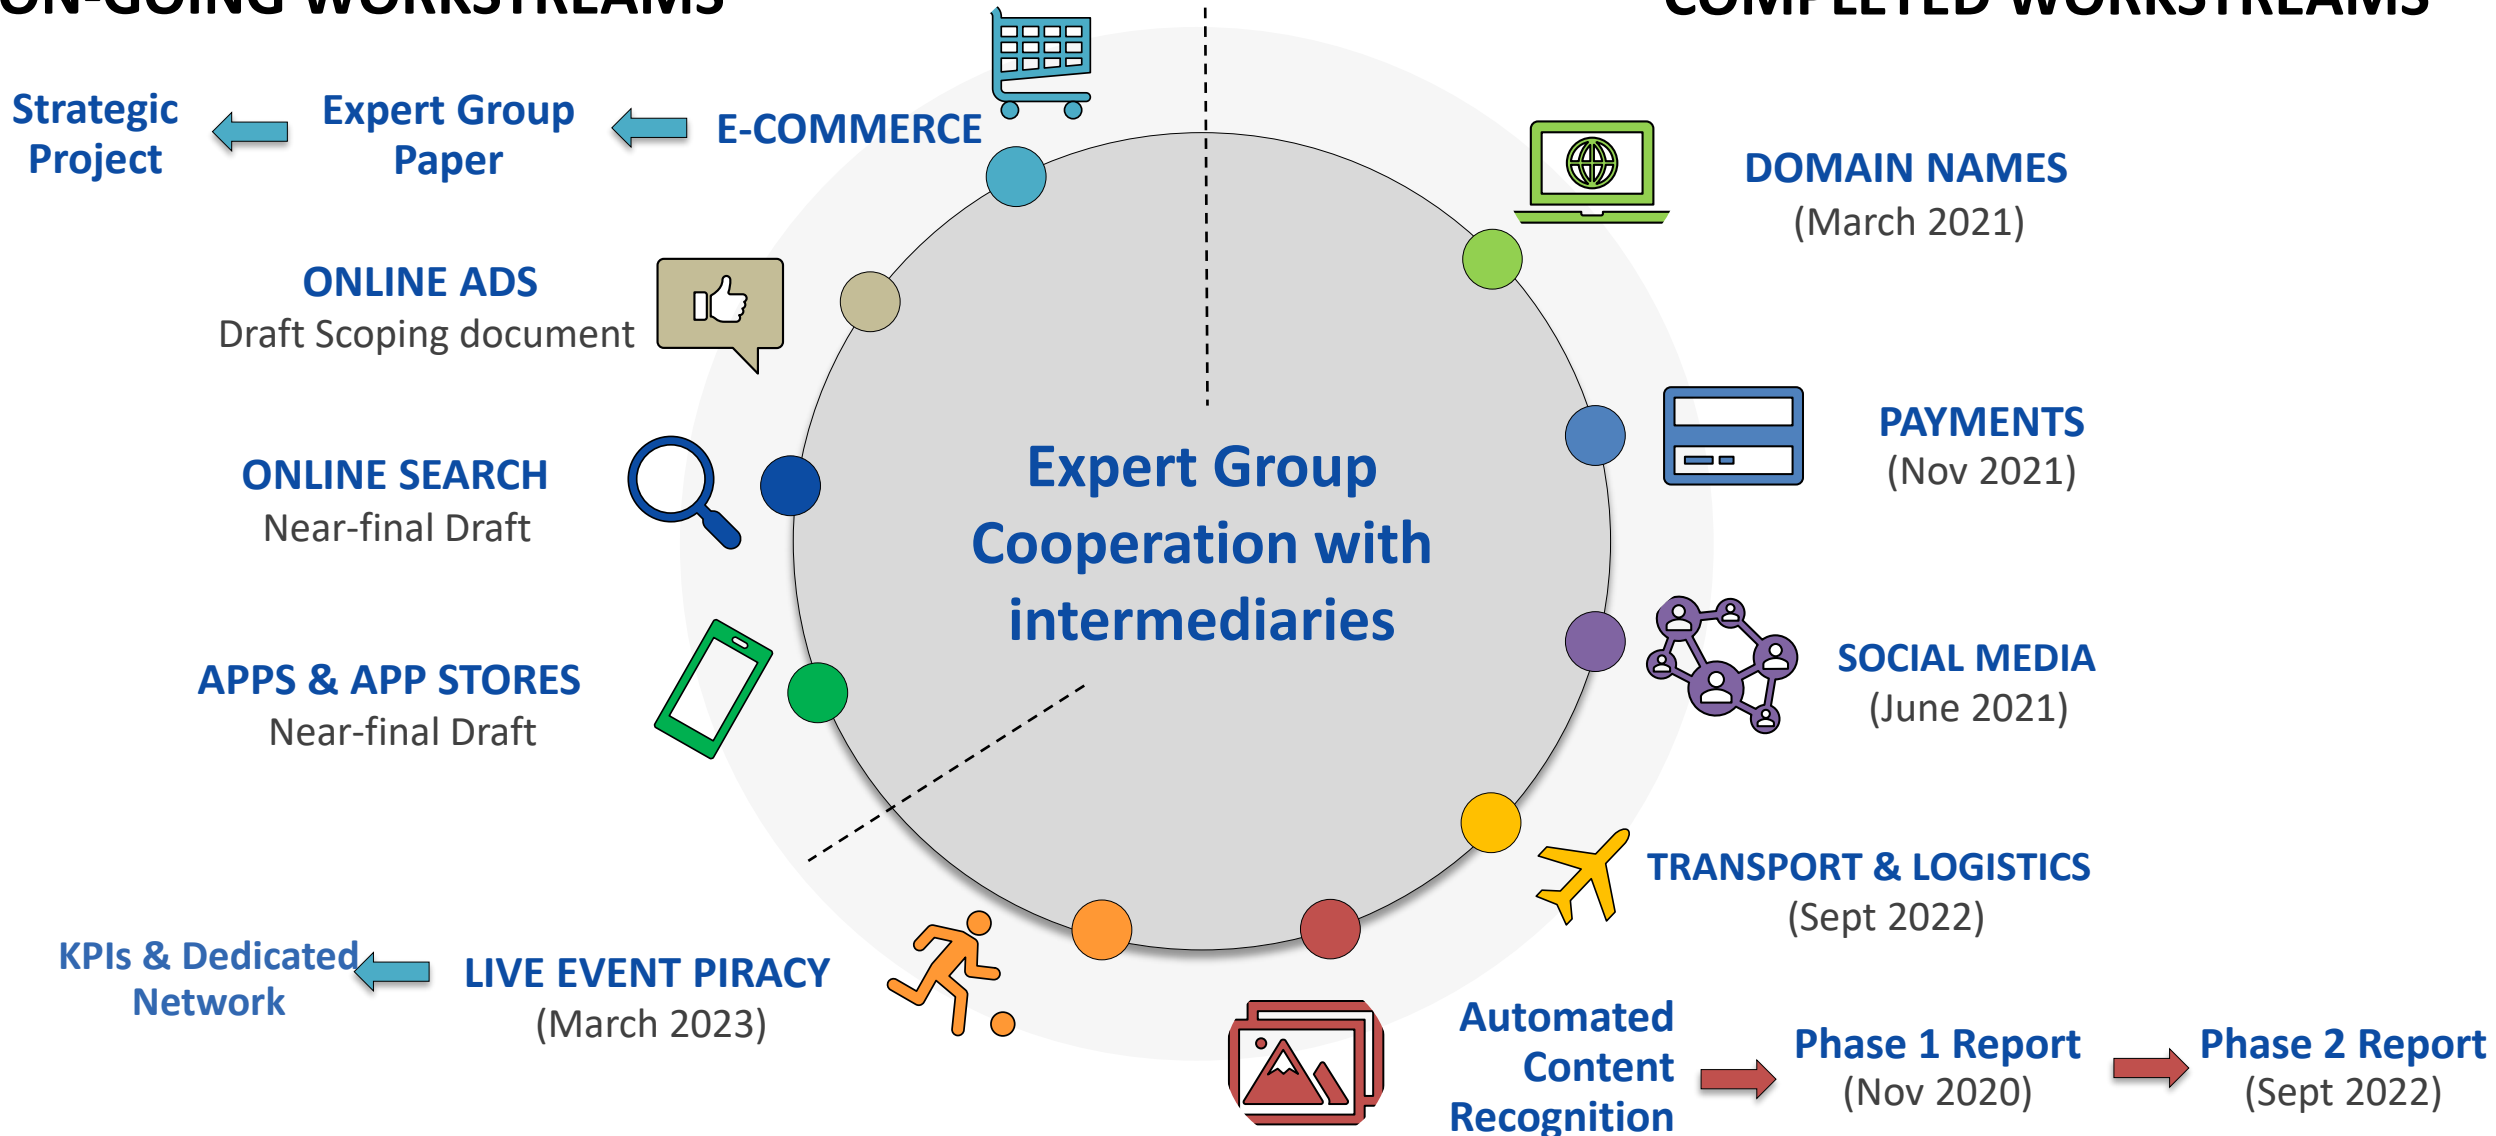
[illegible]

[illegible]

Strategic Project

Expert Group Paper

E-COMMERCE

ONLINE ADS
Draft Scoping document

ONLINE SEARCH
Near-final Draft

APPS & APP STORES
Near-final Draft

KPIs & Dedicated Network

LIVE EVENT PIRACY
(March 2023)

Expert Group Cooperation with intermediaries

DOMAIN NAMES
(March 2021)

PAYMENTS
(Nov 2021)

SOCIAL MEDIA
(June 2021)

TRANSPORT & LOGISTICS
(Sept 2022)

Automated Content Recognition

Phase 1 Report
(Nov 2020)

Phase 2 Report
(Sept 2022)